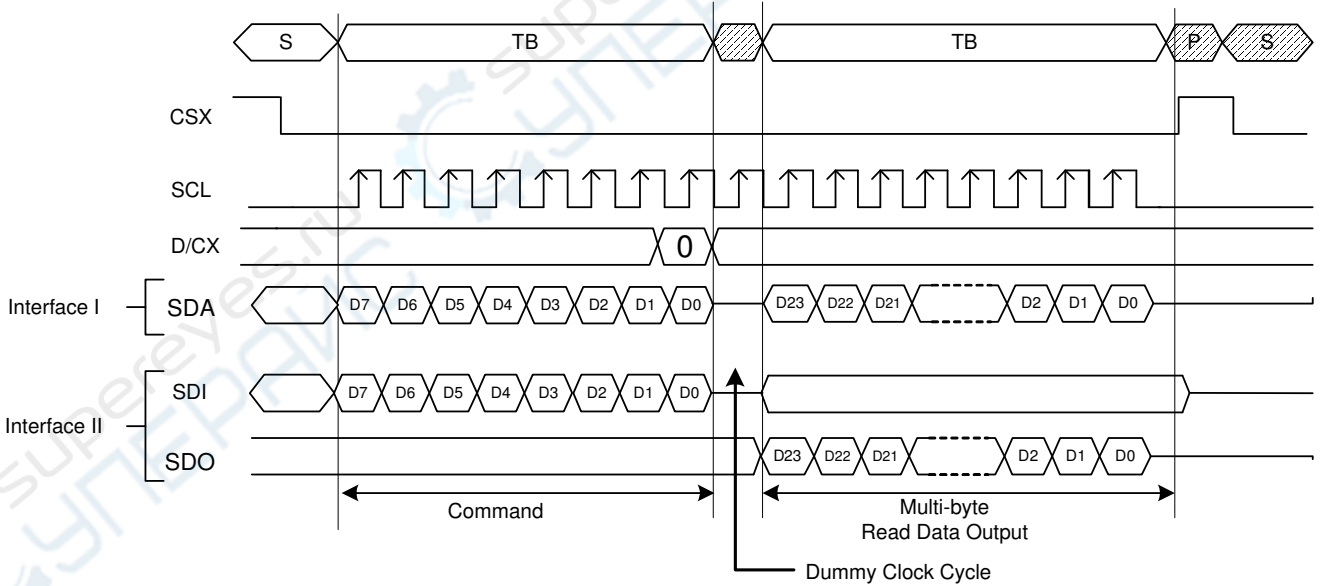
S
TB
TB
P
S

CSX

SCL

D/CX
0

Interface I
SDA
D7 D6 D5 D4 D3 D2 D1 D0
D23 D22 D21 D2 D1 D0

Interface II
SDI
D7 D6 D5 D4 D3 D2 D1 D0

SDO
D23 D22 D21 D2 D1 D0

Command

Multi-byte
Read Data Output

Dummy Clock Cycle

supereyes.ru